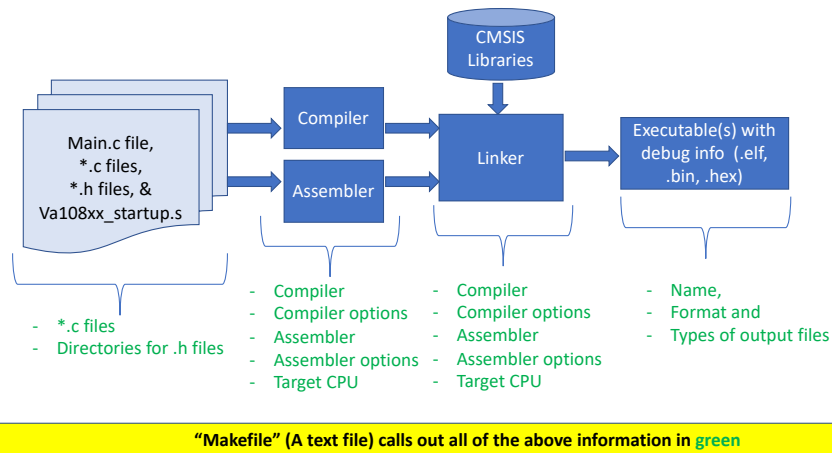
CMSIS Libraries

Main.c file,
*.c files,
*.h files, &
Va108xx_startup.s

Compiler

Assembler

Linker

Executable(s) with debug info (.elf, .bin, .hex)

- *.c files
- Directories for .h files

- Compiler
- Compiler options
- Assembler
- Assembler options
- Target CPU

- Compiler
- Compiler options
- Assembler
- Assembler options
- Target CPU

- Name,
- Format and
- Types of output files

“Makefile” (A text file) calls out all of the above information in green